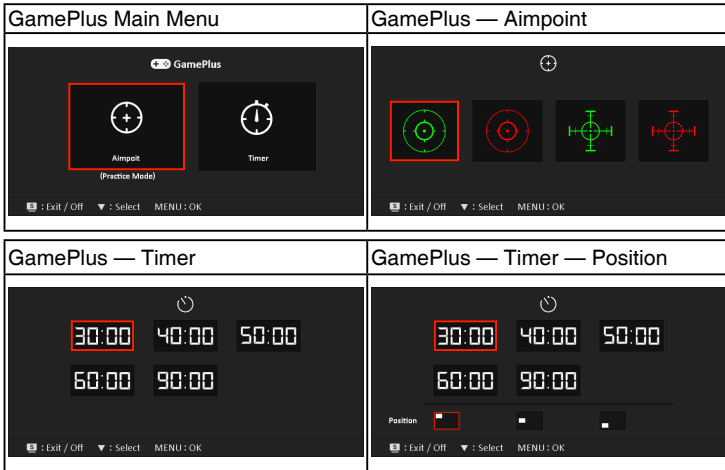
| GamePlus Main Menu | GamePlus — Aimpoint |
|---|---|
| GamePlus<br>Aimpoit<br>(Practice Mode)<br>Timer<br>: Exit / Off ▼ : Select MENU : OK | : Exit / Off ▼ : Select MENU : OK |
| **GamePlus — Timer** | **GamePlus — Timer — Position** |
| 30:00 40:00 50:00<br>60:00 90:00<br>: Exit / Off ▼ : Select MENU : OK | 30:00 40:00 50:00<br>60:00 90:00<br>Position<br>: Exit / Off ▼ : Select MENU : OK |